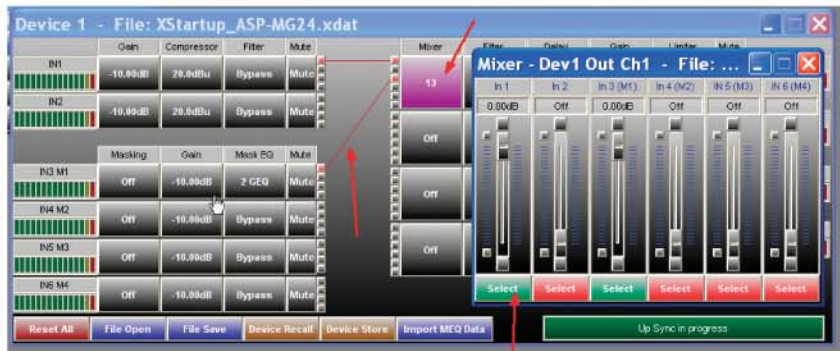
Device 1 - File: XStartup_ASP-MG24.xdat

| | Gain | Compressor | Filter | Mute |
|---|---|---|---|---|
| IN1 | -10.00dB | 20.0dBu | Bypass | Mute |
| IN2 | -10.00dB | 20.0dBu | Bypass | Mute |

| | Masking | Gain | Mask EQ | Mute |
|---|---|---|---|---|
| IN3 M1 | Off | -10.00dB | 2 GEQ | Mute |
| IN4 M2 | Off | -10.00dB | Bypass | Mute |
| IN5 M3 | Off | -10.00dB | Bypass | Mute |
| IN6 M4 | Off | -10.00dB | Bypass | Mute |

Mixer
13
Off
Off
Off

Filter Delay Gain Limiter Mute

Mixer - Dev1 Out Ch1 - File: ...

| In 1 | In 2 | In 3 (M1) | In 4 (M2) | IN 5 (M3) | IN 6 (M4) |
|---|---|---|---|---|---|
| 0.00dB | Off | 0.00dB | Off | Off | Off |
| Select | Select | Select | Select | Select | Select |

Reset All File Open File Save Device Recall Device Store Import MEQ Data

Up Sync in progress